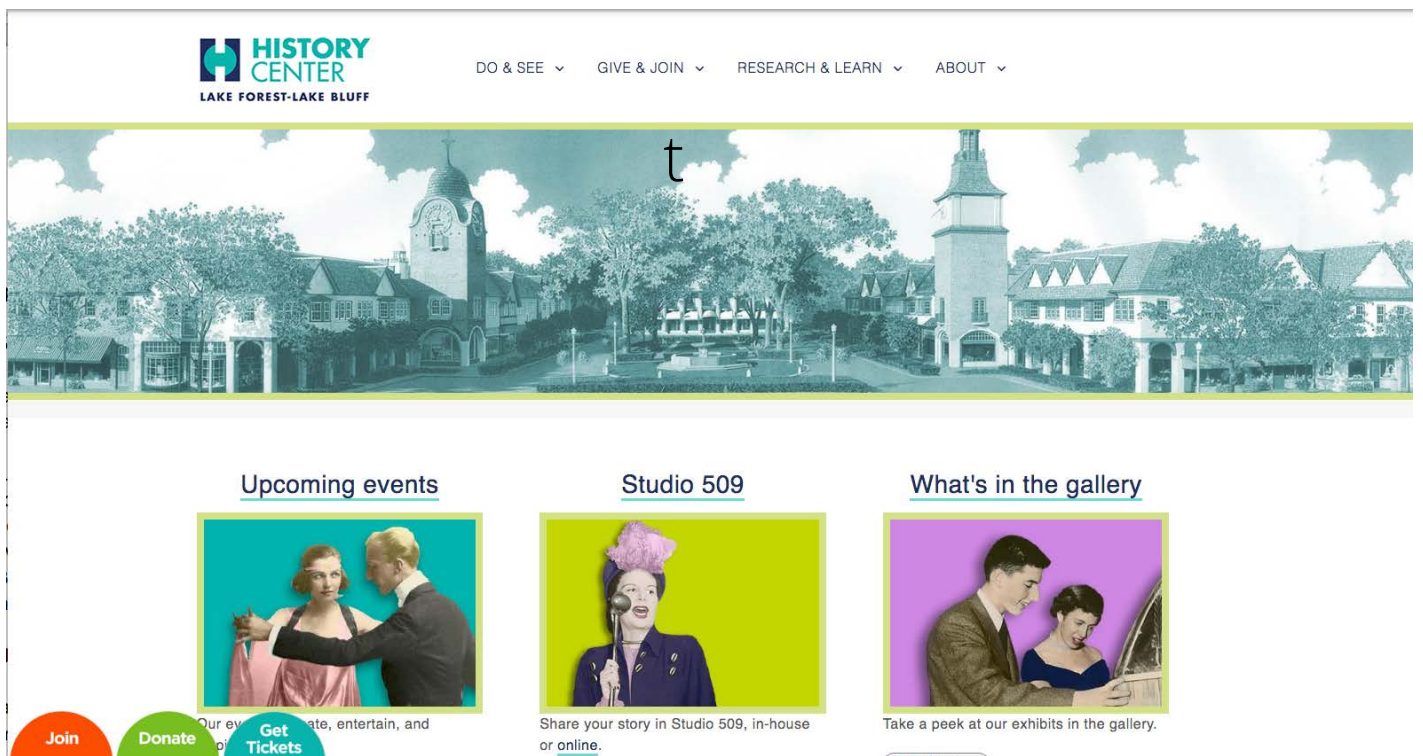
HISTORY CENTER
LAKE FOREST-LAKE BLUFF

DO & SEE
GIVE & JOIN
RESEARCH & LEARN
ABOUT

t

Upcoming events

Our ev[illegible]ate, entertain, and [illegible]

Studio 509

Share your story in Studio 509, in-house or online.

What's in the gallery

Take a peek at our exhibits in the gallery.

Join
Donate
Get Tickets